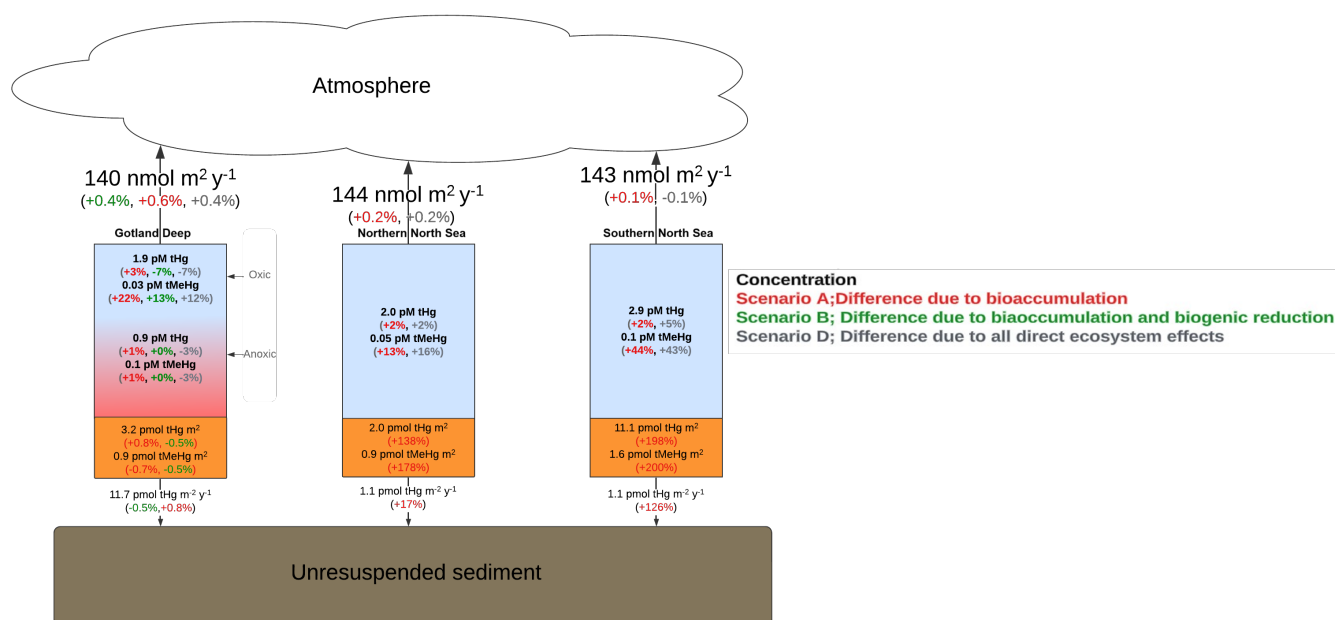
Atmosphere

140 nmol m$^2$ y$^{-1}$
(+0.4%, +0.6%, +0.4%)

144 nmol m$^2$ y$^{-1}$
(+0.2%, +0.2%)

143 nmol m$^2$ y$^{-1}$
(+0.1%. -0.1%)

Gotland Deep

1.9 pM tHg
(+3%, -7%, -7%)
0.03 pM tMeHg
(+22%, +13%, +12%)

Oxic

0.9 pM tHg
(+1%, +0%, -3%)
0.1 pM tMeHg
(+1%, +0%, -3%)

Anoxic

3.2 pmol tHg m$^2$
(+0.8%, -0.5%)
0.9 pmol tMeHg m$^2$
(-0.7%, -0.5%)

11.7 pmol tHg m$^{-2}$ y$^{-1}$
(-0.5%,+0.8%)

Northern North Sea

2.0 pM tHg
(+2%, +2%)
0.05 pM tMeHg
(+13%, +16%)

2.0 pmol tHg m$^2$
(+138%)
0.9 pmol tMeHg m$^2$
(+178%)

1.1 pmol tHg m$^{-2}$ y$^{-1}$
(+17%)

Southern North Sea

2.9 pM tHg
(+2%, +5%)
0.1 pM tMeHg
(+44%, +43%)

11.1 pmol tHg m$^2$
(+198%)
1.6 pmol tMeHg m$^2$
(+200%)

1.1 pmol tHg m$^{-2}$ y$^{-1}$
(+126%)

Concentration
Scenario A;Difference due to bioaccumulation
Scenario B; Difference due to bioaccumulation and biogenic reduction
Scenario D; Difference due to all direct ecosystem effects

Unresuspended sediment